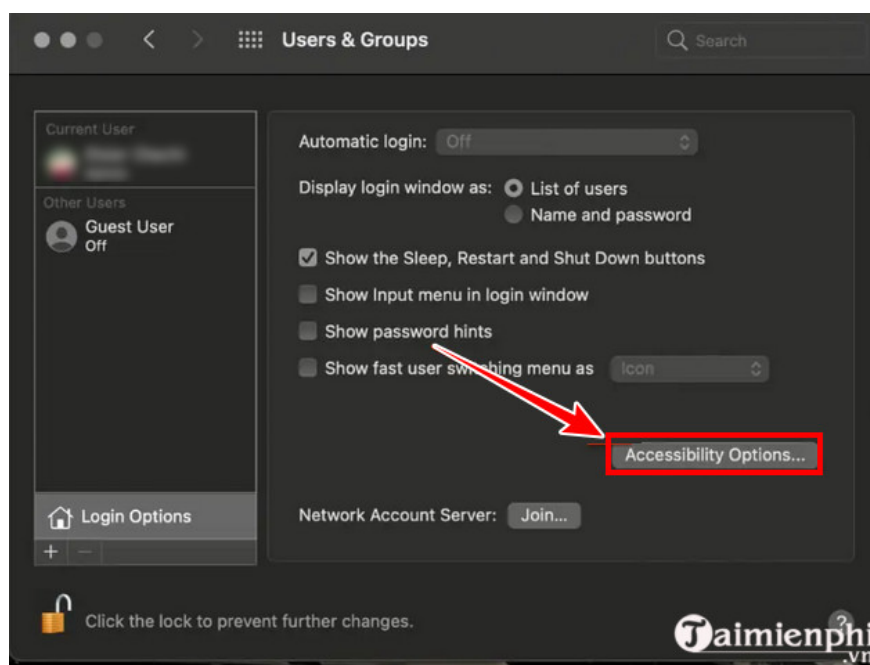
Users & Groups

Search

Current User

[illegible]

Other Users

Guest User
Off

Login Options

+ −

Automatic login: Off

Display login window as: List of users
Name and password

Show the Sleep, Restart and Shut Down buttons

Show Input menu in login window

Show password hints

Show fast user sw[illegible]hing menu as Icon

Accessibility Options...

Network Account Server: Join...

Click the lock to prevent further changes.

?

Taimienphi
.vn